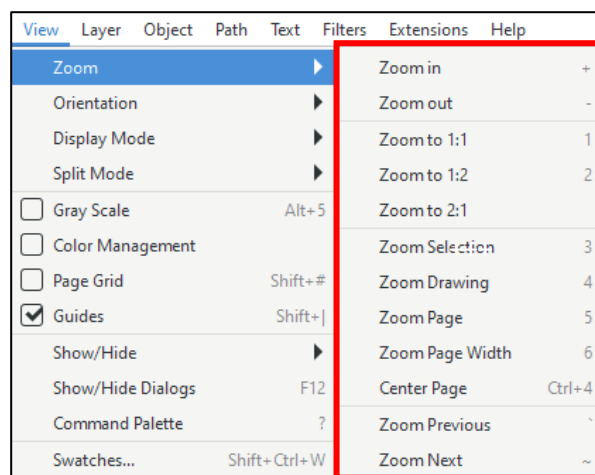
View Layer Object Path Text Filters Extensions Help

Zoom
Orientation
Display Mode
Split Mode
Gray Scale Alt+5
Color Management
Page Grid Shift+#
Guides Shift+|
Show/Hide
Show/Hide Dialogs F12
Command Palette ?
Swatches... Shift+Ctrl+W

Zoom in +
Zoom out -
Zoom to 1:1 1
Zoom to 1:2 2
Zoom to 2:1
Zoom Selection 3
Zoom Drawing 4
Zoom Page 5
Zoom Page Width 6
Center Page Ctrl+4
Zoom Previous `
Zoom Next ~